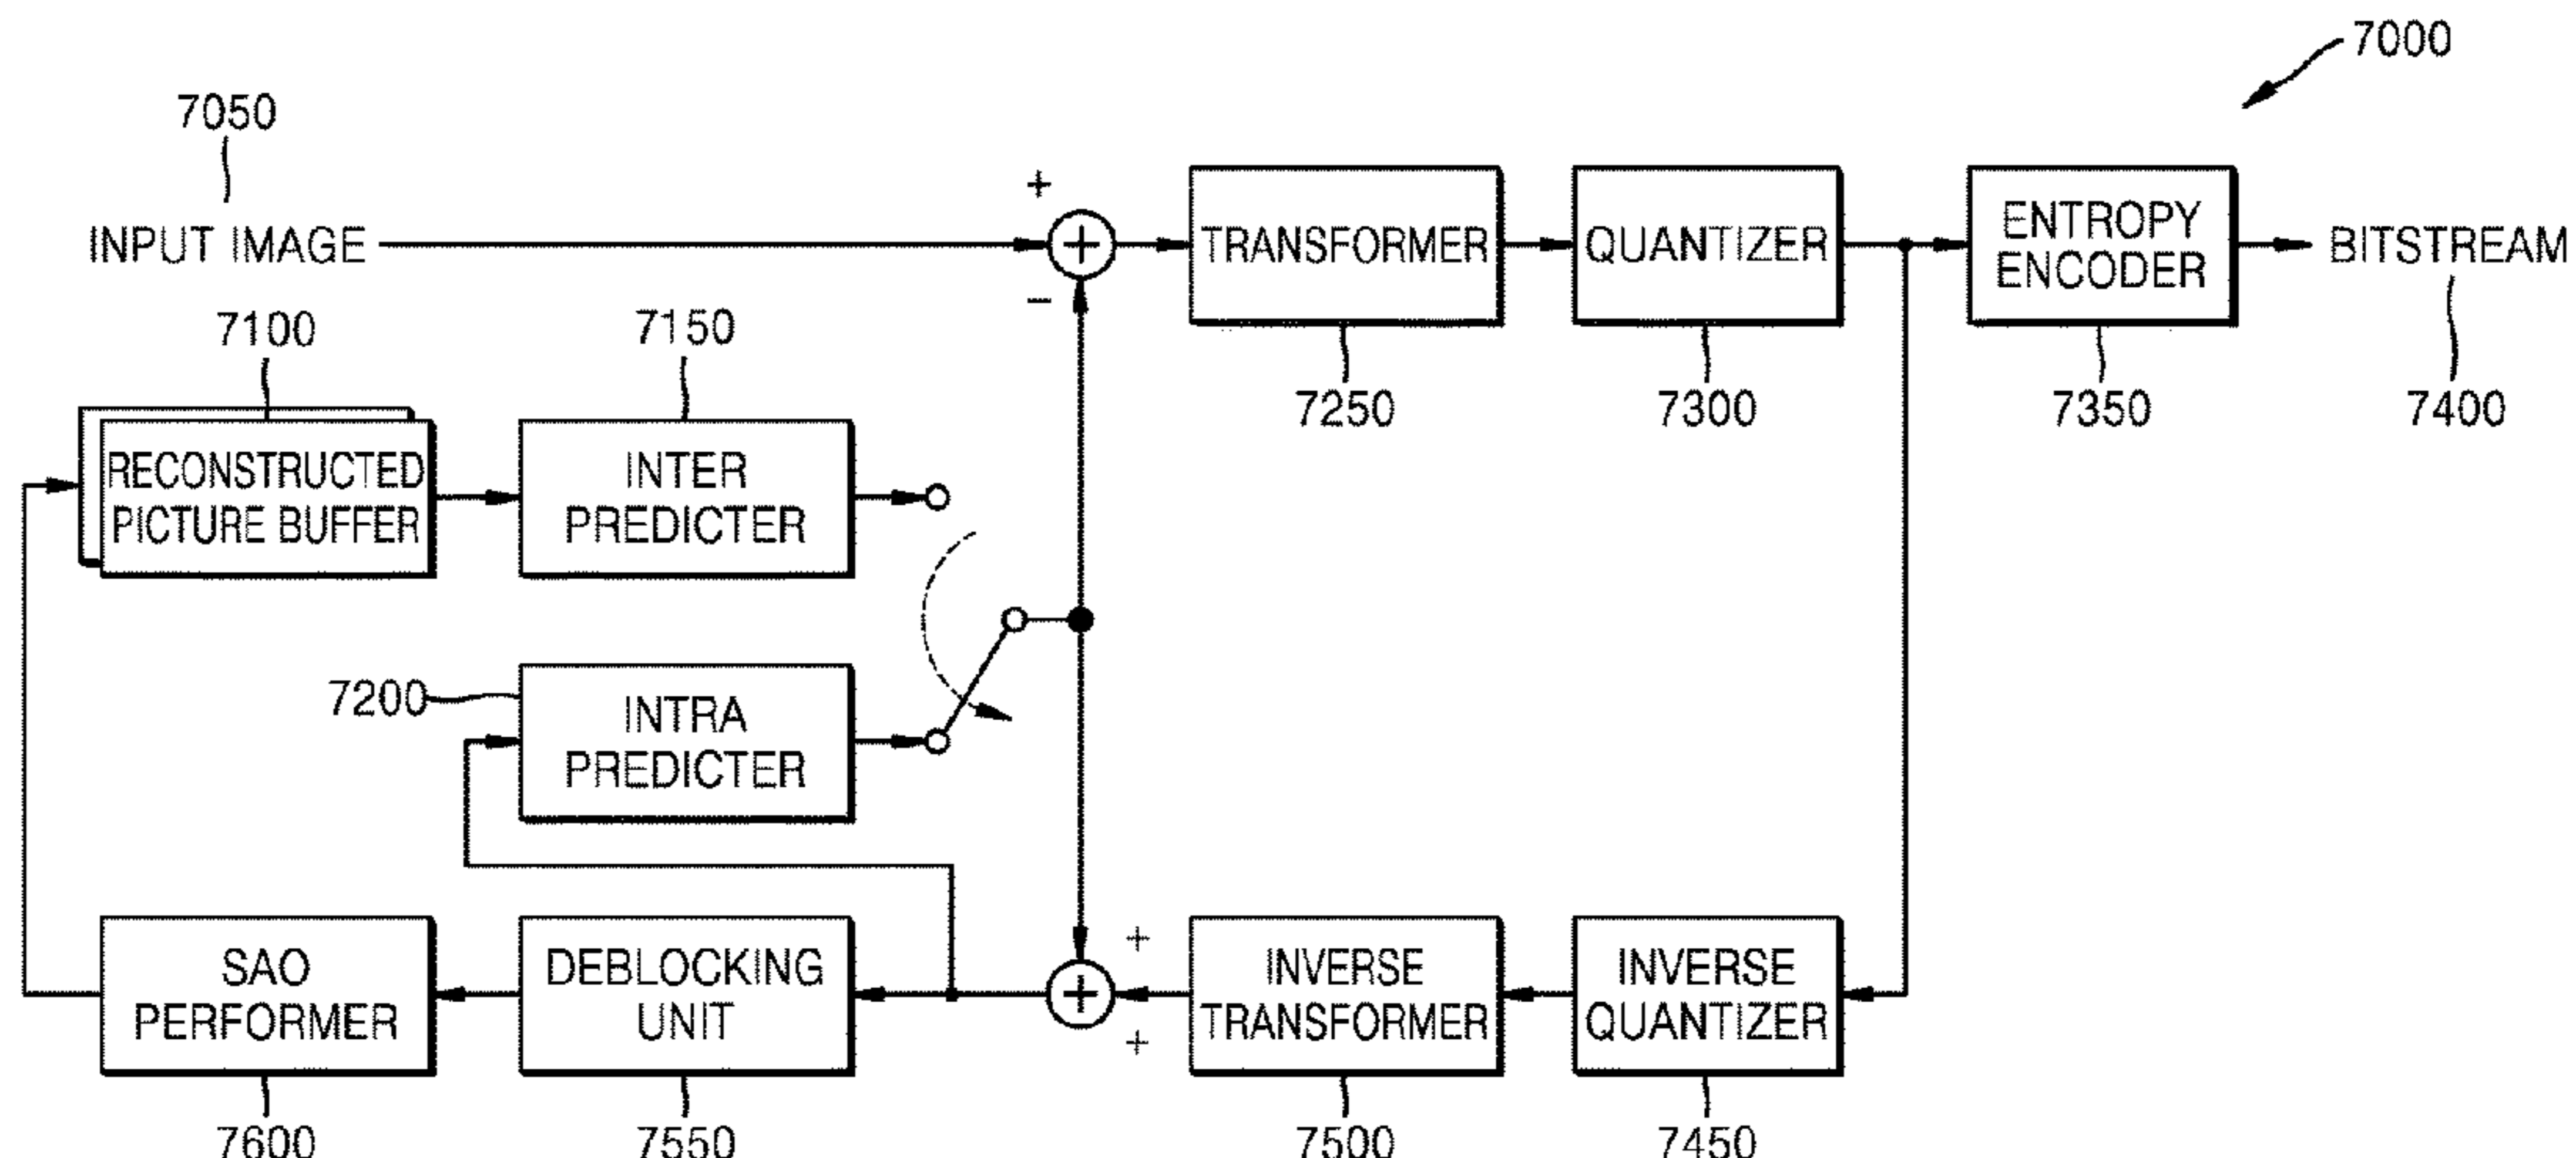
7000

7050

INPUT IMAGE

+

−

TRANSFORMER

QUANTIZER

ENTROPY ENCODER

BITSTREAM

7100

7150

7250

7300

7350

7400

RECONSTRUCTED PICTURE BUFFER

INTER PREDICTER

7200

INTRA PREDICTER

+

+

SAO PERFORMER

DEBLOCKING UNIT

INVERSE TRANSFORMER

INVERSE QUANTIZER

7600

7550

7500

7450